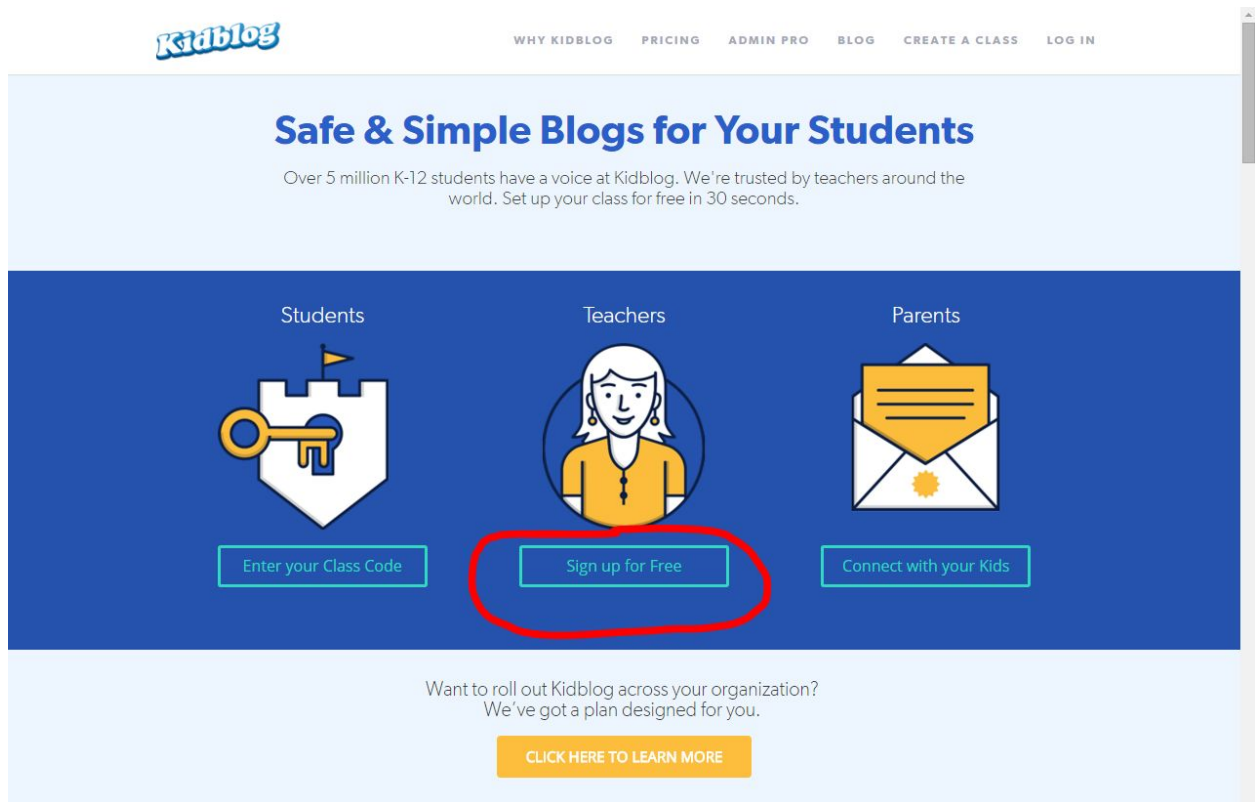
Kidblog

WHY KIDBLOG PRICING ADMIN PRO BLOG CREATE A CLASS LOG IN

Safe & Simple Blogs for Your Students

Over 5 million K-12 students have a voice at Kidblog. We're trusted by teachers around the world. Set up your class for free in 30 seconds.

Students

Enter your Class Code

Teachers

Sign up for Free

Parents

Connect with your Kids

Want to roll out Kidblog across your organization? We've got a plan designed for you.

CLICK HERE TO LEARN MORE